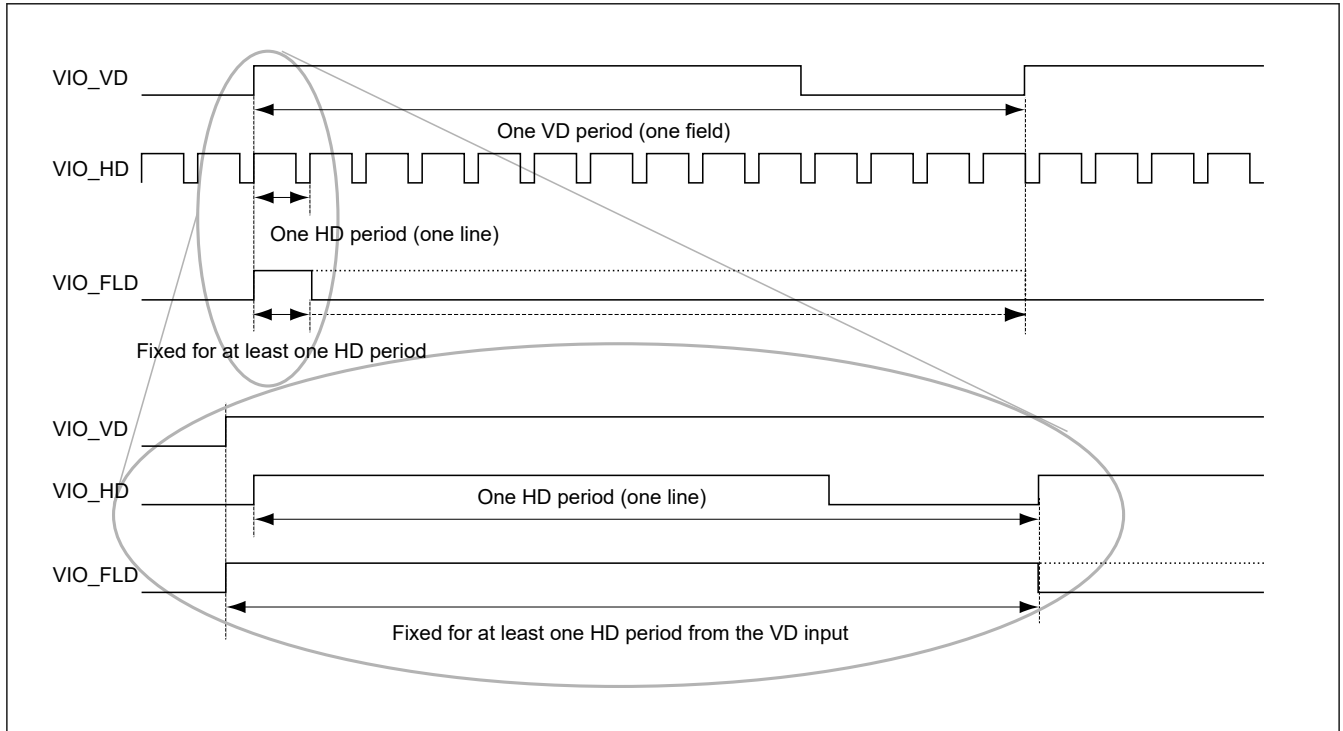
VIO_VD

One VD period (one field)

VIO_HD

One HD period (one line)

VIO_FLD

Fixed for at least one HD period

VIO_VD

VIO_HD

One HD period (one line)

VIO_FLD

Fixed for at least one HD period from the VD input